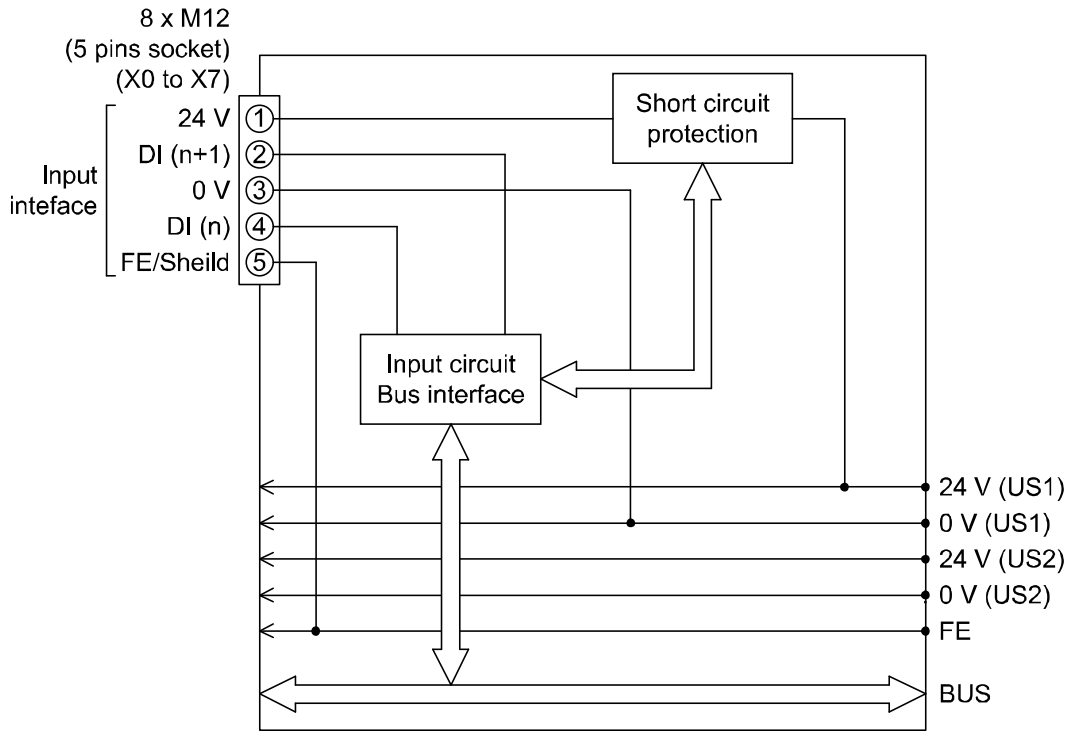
8 x M12
(5 pins socket)
(X0 to X7)

Input inteface

24 V ①
DI (n+1) ②
0 V ③
DI (n) ④
FE/Sheild ⑤

Short circuit protection

Input circuit
Bus interface

24 V (US1)
0 V (US1)
24 V (US2)
0 V (US2)
FE
BUS